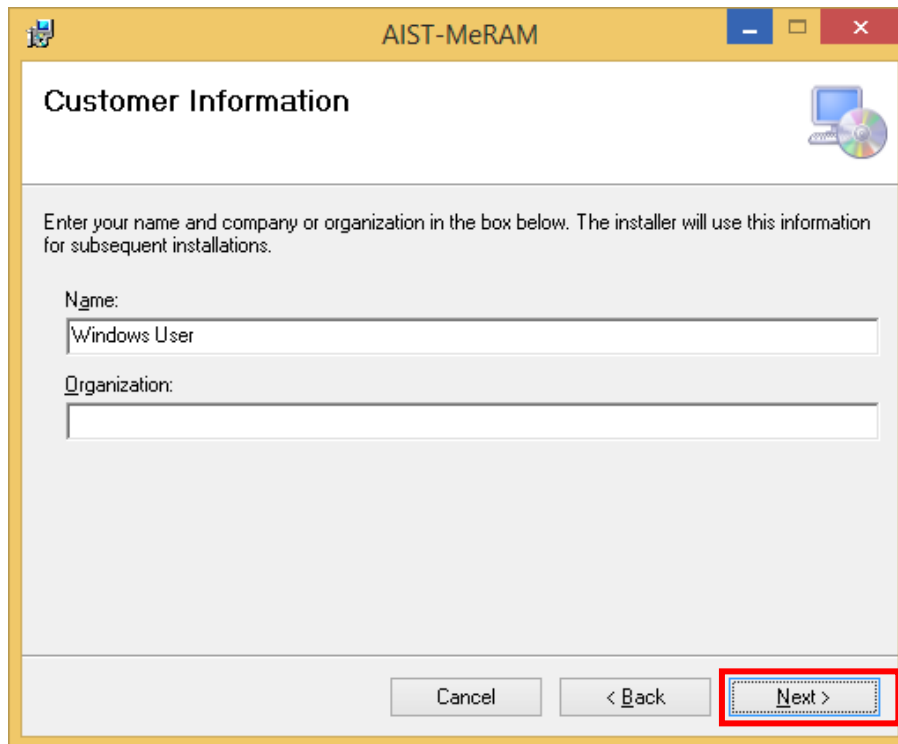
AIST-MeRAM

Customer Information

Enter your name and company or organization in the box below. The installer will use this information for subsequent installations.

Name:

Windows User

Organization:

Cancel

< Back

Next >